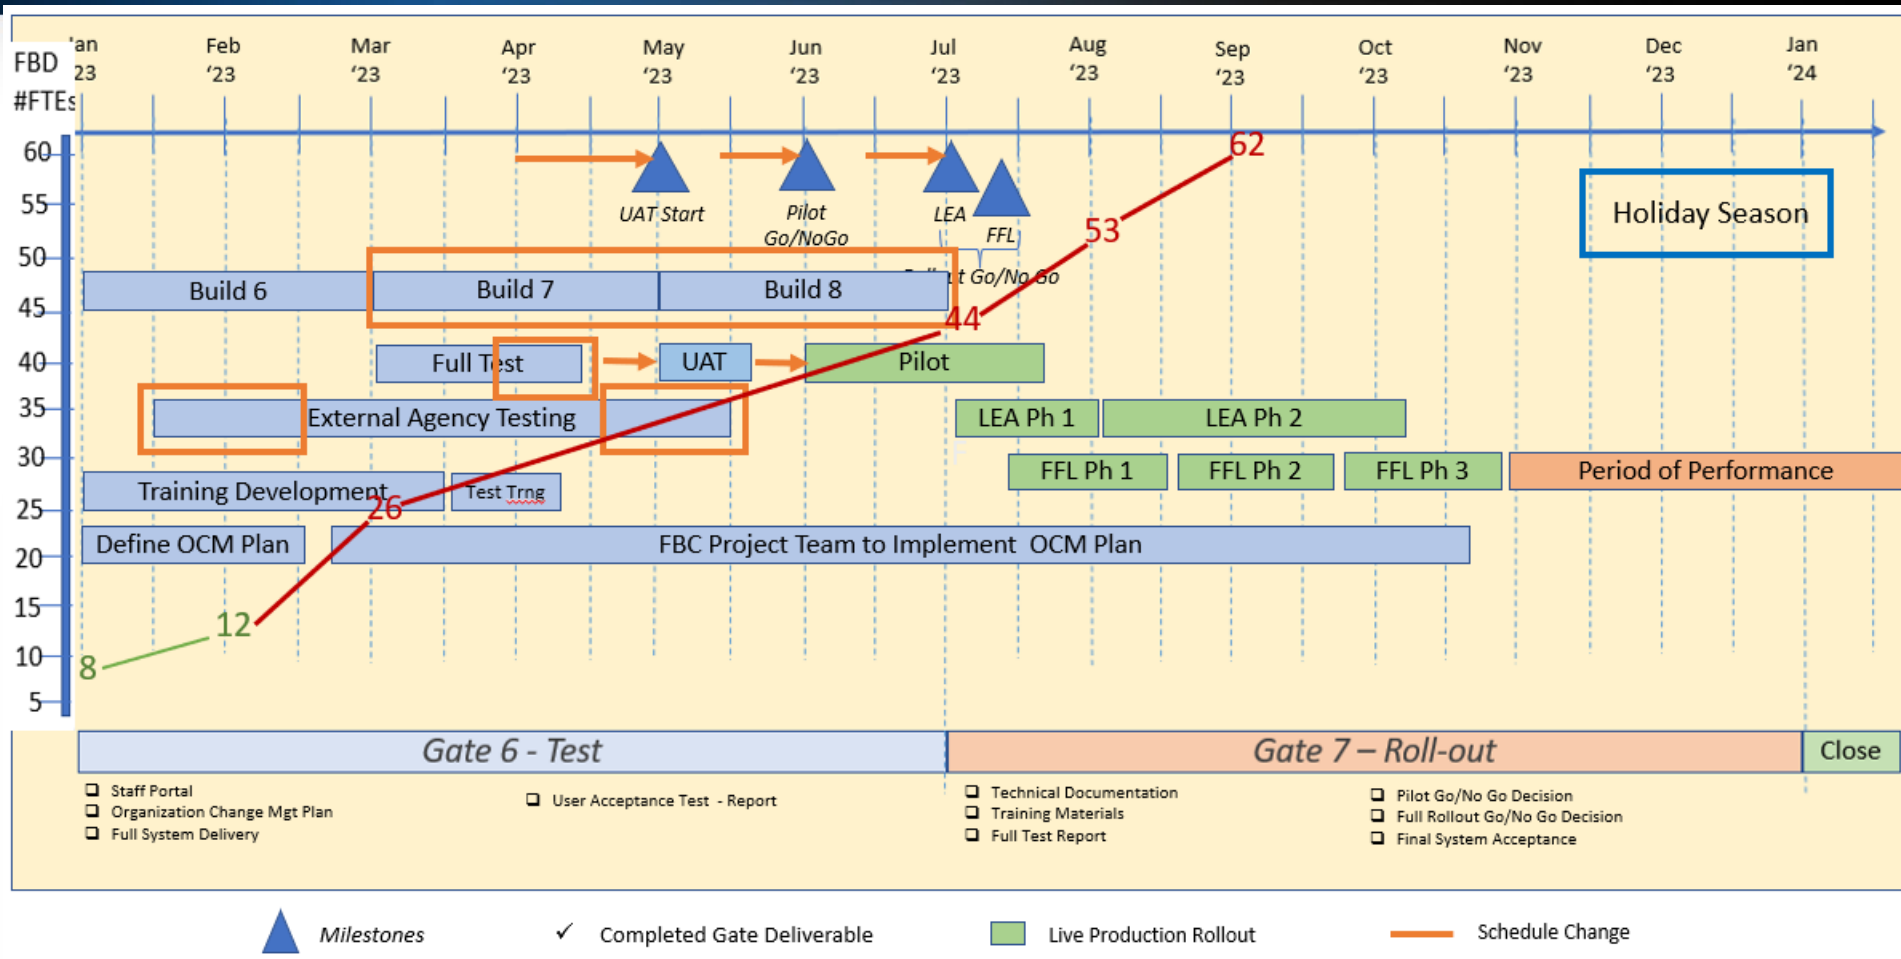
FBD #FTEs

Jan '23 Feb '23 Mar '23 Apr '23 May '23 Jun '23 Jul '23 Aug '23 Sep '23 Oct '23 Nov '23 Dec '23 Jan '24

60
55
50
45
40
35
30
25
20
15
10
5

UAT Start
Pilot Go/NoGo
LEA
FFL
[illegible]t Go/No Go

62
53
44
26
12
8

Holiday Season

Build 6
Build 7
Build 8
Full Test
UAT
Pilot
External Agency Testing
LEA Ph 1
LEA Ph 2
FFL Ph 1
FFL Ph 2
FFL Ph 3
Period of Performance
Training Development
Test Trng
Define OCM Plan
FBC Project Team to Implement OCM Plan

Gate 6 - Test
Gate 7 – Roll-out
Close

❑ Staff Portal
❑ Organization Change Mgt Plan
❑ Full System Delivery

❑ User Acceptance Test - Report

❑ Technical Documentation
❑ Training Materials
❑ Full Test Report

❑ Pilot Go/No Go Decision
❑ Full Rollout Go/No Go Decision
❑ Final System Acceptance

Milestones
✓ Completed Gate Deliverable
Live Production Rollout
Schedule Change